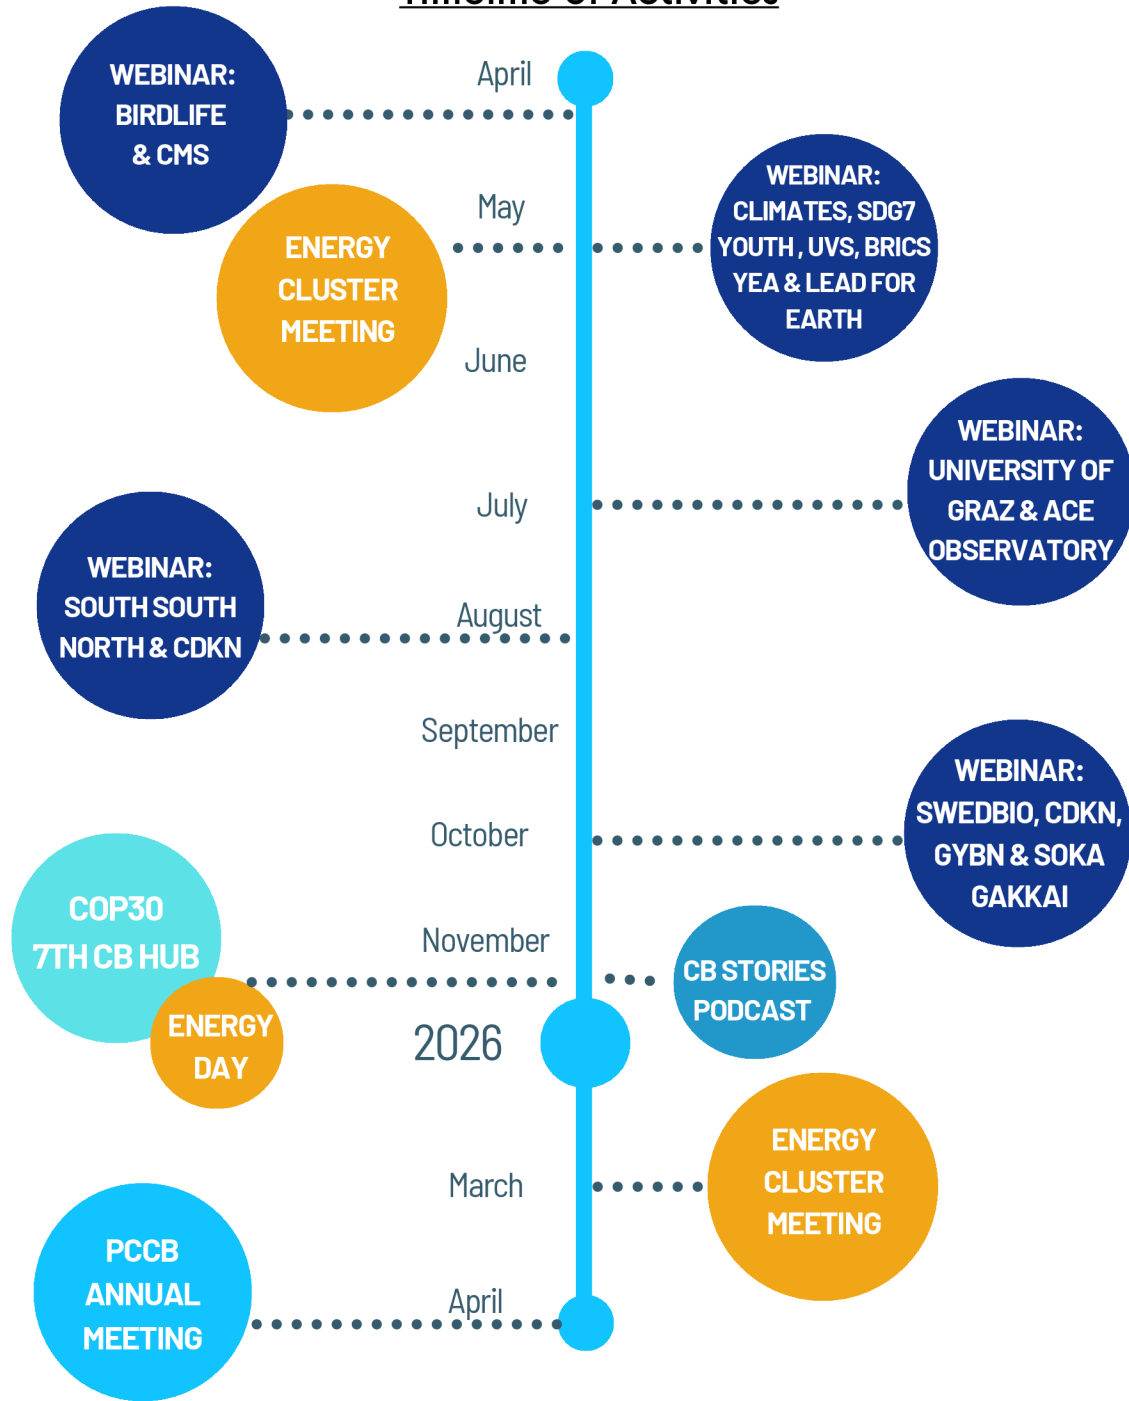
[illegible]

April

WEBINAR: BIRDLIFE & CMS

May

ENERGY CLUSTER MEETING

WEBINAR: CLIMATES, SDG7 YOUTH , UVS, BRICS YEA & LEAD FOR EARTH

June

July

WEBINAR: UNIVERSITY OF GRAZ & ACE OBSERVATORY

WEBINAR: SOUTH SOUTH NORTH & CDKN

August

September

October

WEBINAR: SWEDBIO, CDKN, GYBN & SOKA GAKKAI

COP30 7TH CB HUB

November

ENERGY DAY

CB STORIES PODCAST

2026

March

ENERGY CLUSTER MEETING

PCCB ANNUAL MEETING

April